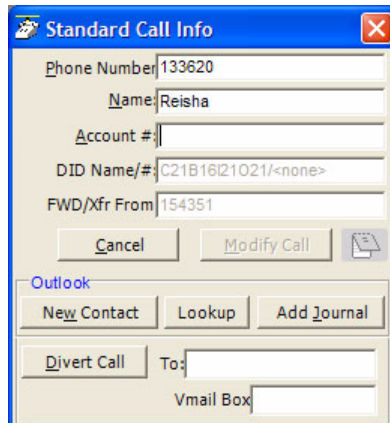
Standard Call Info

Phone Number 133620

Name: Reisha

Account #:

DID Name/#: C21B16I21O21/<none>

FWD/Xfr From 154351

Cancel

Modify Call

Outlook

New Contact

Lookup

Add Journal

Divert Call

To:

Vmail Box